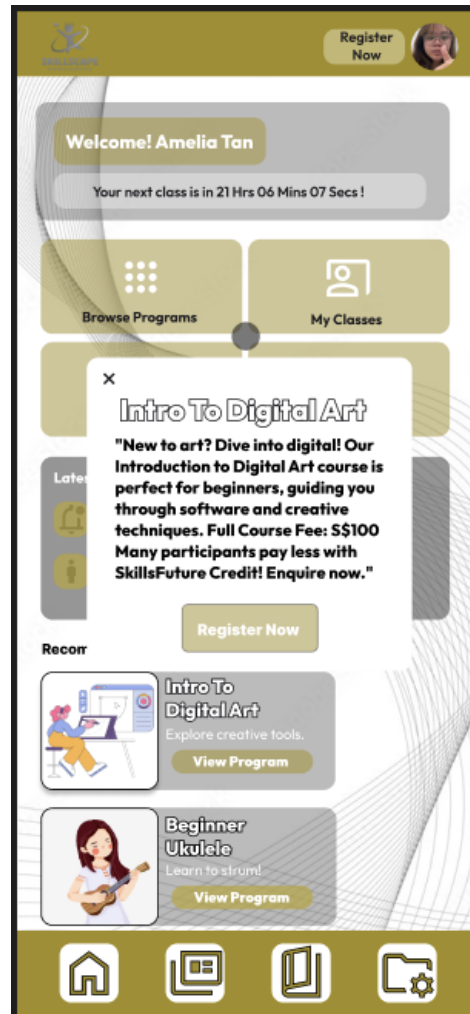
SKILLSCAPE

Register Now

Welcome! Amelia Tan

Your next class is in 21 Hrs 06 Mins 07 Secs !

Browse Programs

My Classes

×

Intro To Digital Art

"New to art? Dive into digital! Our Introduction to Digital Art course is perfect for beginners, guiding you through software and creative techniques. Full Course Fee: S$100 Many participants pay less with SkillsFuture Credit! Enquire now."

Register Now

Late

Recom

Intro To Digital Art

Explore creative tools.

View Program

Beginner Ukulele

Learn to strum!

View Program